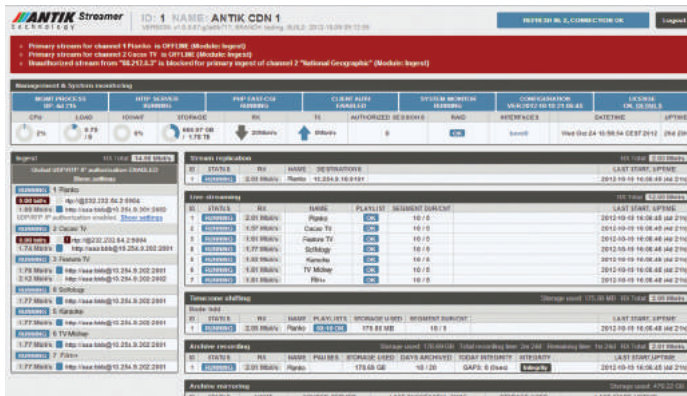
ANTIK Streamer
technology

ID: 1 NAME: ANTIK CDN 1
VERSION: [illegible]

REFRESH IN 2, CONNECTION OK

Logout

• Primary stream for channel 1 Pianko is OFFLINE (Module: Ingest)
• Primary stream for channel 2 Cacao TV is OFFLINE (Module: Ingest)
• Unauthorized stream from "88.212.8.3" is blocked for primary ingest of channel 2 "National Geographic" (Module: Ingest)

Management & System monitoring

| MGMT PROCESS | | HTTP SERVER | | PHP FAST-CGI | | CLIENT AUTH | | SYSTEM MONITOR | | CONFIGURATION | | LICENSE | |
|---|---|---|---|---|---|---|---|---|---|---|---|---|---|
| CPU | LOAD | IOWAIT | STORAGE | RX | | TX | | AUTHORIZED SESSIONS | | RAID | | INTERFACES | | DATETIME | UPTIME |
| 2% | 0.73 / 0 | 0% | 680.97 GB / 1.78 TB | 20Mbit/s | | 8Mbit/s | | 0 | | OK | | bond0 | | Wed Oct 24 10:56:54 CEST 2012 | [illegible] |

Ingest

RX Total: 14.66 Mbit/s

Global UDP/RTP IP authorization ENABLED
Show settings

1 Pianko
0.00 bit/s rtp://@232.232.64.2:5004
1.93 Mbit/s http://aaa.bbb@10.254.0.202:2600
UDP/RTP IP authorization enabled. Show settings
2 Cacao TV
0.00 bit/s rtp://@232.232.64.2:5004
1.74 Mbit/s http://aaa.bbb@10.254.0.202:2601
3 Feature TV
1.78 Mbit/s http://aaa.bbb@10.254.0.202:2601
2.12 Mbit/s http://aaa.bbb@10.254.0.202:2602
4 Sofology
1.77 Mbit/s http://aaa.bbb@10.254.0.202:2601
5 Karacho
1.77 Mbit/s http://aaa.bbb@10.254.0.202:2601
6 TV Midway
1.77 Mbit/s http://aaa.bbb@10.254.0.202:2601
7 Film+
1.77 Mbit/s http://aaa.bbb@10.254.0.202:2601

Stream replication

RX Total: 2.01 Mbit/s

| ID | STATUS | RX | NAME | DESTINATIONS | LAST START, UPTIME |
|---|---|---|---|---|---|
| 1 | RUNNING | 2.00 Mbit/s | Pianko | 10.254.0.10:8181 | |

Live streaming

RX Total: 12.60 Mbit/s

| ID | STATUS | RX | NAME | PLAYLIST | SEGMENT DUR/CNT | LAST START, UPTIME |
|---|---|---|---|---|---|---|
| 1 | RUNNING | 2.01 Mbit/s | Pianko | OK | 10 / 6 | 2012-10-18 16:06:48 (6d 21h) |
| 2 | RUNNING | 1.57 Mbit/s | Cacao TV | OK | 10 / 6 | 2012-10-18 16:06:48 (6d 21h) |
| 3 | RUNNING | 1.91 Mbit/s | Feature TV | OK | 10 / 6 | 2012-10-18 16:06:48 (6d 21h) |
| 4 | RUNNING | 1.77 Mbit/s | Sofology | OK | 10 / 6 | 2012-10-18 16:06:48 (6d 21h) |
| 5 | RUNNING | 1.77 Mbit/s | Karacho | OK | 10 / 6 | 2012-10-18 16:06:48 (6d 21h) |
| 6 | RUNNING | 1.81 Mbit/s | TV Midway | OK | 10 / 6 | 2012-10-18 16:06:48 (6d 21h) |
| 7 | RUNNING | 1.77 Mbit/s | Film+ | OK | 10 / 6 | 2012-10-18 16:06:48 (6d 21h) |

Timecode shifting

Storage used: 175.90 MB RX Total: 2.00 Mbit/s

Node: hdd

| ID | STATUS | RX | NAME | PLAYLISTS | STORAGE USED | SEGMENT DUR/CNT | LAST START, UPTIME |
|---|---|---|---|---|---|---|---|
| 1 | RUNNING | 2.00 Mbit/s | Pianko | 00-18 OK | 175.90 MB | 10 / 6 | 2012-10-18 16:06:48 (6d 21h) |

Archive recording

Storage used: 170.69 GB Total recording time: 2w 2d Remaining time: 1w 24d RX Total: 2.00 Mbit/s

| ID | STATUS | RX | NAME | PAUSES | STORAGE USED | DAYS ARCHIVED | TOTAL INTEGRITY | INTEGRITY | LAST START, UPTIME |
|---|---|---|---|---|---|---|---|---|---|
| 1 | RUNNING | 2.00 Mbit/s | Pianko | | 170.69 GB | 10 / 20 | GAPS: 0 (0sec) | Integrity | 2012-10-18 16:06:48 (6d 21h) |

Archive mirroring

Storage used: 479.22 GB